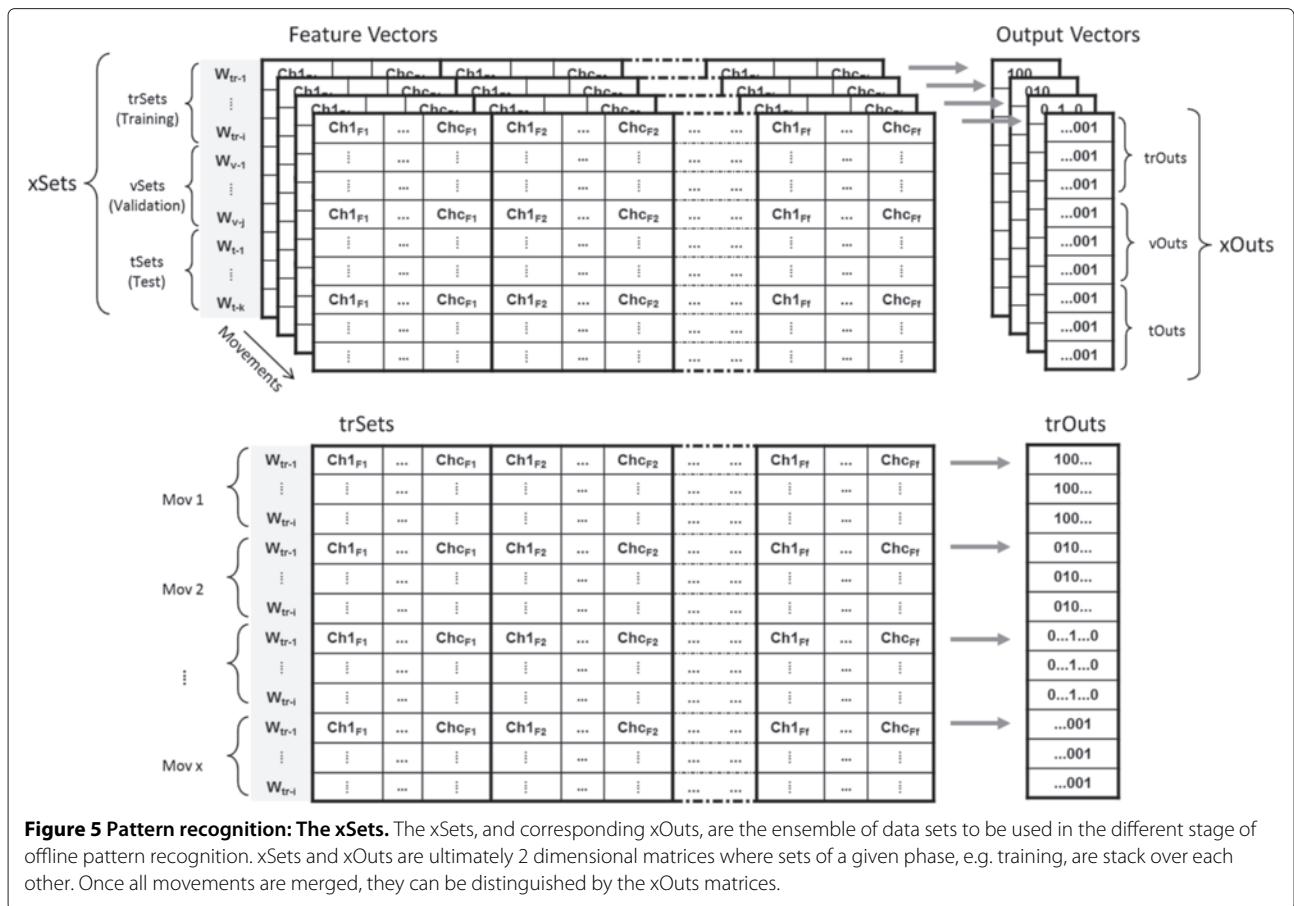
Feature Vectors

Output Vectors

xSets

trSets (Training)

$W_{tr-1}$
⋮
$W_{tr-i}$

vSets (Validation)

$W_{v-1}$
⋮
$W_{v-j}$

tSets (Test)

$W_{t-1}$
⋮
$W_{t-k}$

Movements

| $Ch1_{F1}$ | ... | $Chc_{F1}$ | $Ch1_{F2}$ | ... | $Chc_{F2}$ | ... | ... | $Ch1_{Ff}$ | ... | $Chc_{Ff}$ |
|---|---|---|---|---|---|---|---|---|---|---|
| ⋮ | ... | ⋮ | ⋮ | ... | ⋮ | ... | ... | ⋮ | ... | ⋮ |
| ⋮ | ... | ⋮ | ⋮ | ... | ⋮ | ... | ... | ⋮ | ... | ⋮ |
| $Ch1_{F1}$ | ... | $Chc_{F1}$ | $Ch1_{F2}$ | ... | $Chc_{F2}$ | ... | ... | $Ch1_{Ff}$ | ... | $Chc_{Ff}$ |
| ⋮ | ... | ⋮ | ⋮ | ... | ⋮ | ... | ... | ⋮ | ... | ⋮ |
| ⋮ | ... | ⋮ | ⋮ | ... | ⋮ | ... | ... | ⋮ | ... | ⋮ |
| $Ch1_{F1}$ | ... | $Chc_{F1}$ | $Ch1_{F2}$ | ... | $Chc_{F2}$ | ... | ... | $Ch1_{Ff}$ | ... | $Chc_{Ff}$ |
| ⋮ | ... | ⋮ | ⋮ | ... | ⋮ | ... | ... | ⋮ | ... | ⋮ |
| ⋮ | ... | ⋮ | ⋮ | ... | ⋮ | ... | ... | ⋮ | ... | ⋮ |

100
010
0..1..0
...001
...001
...001
...001
...001
...001
...001
...001
...001

trOuts
vOuts
tOuts
xOuts

trSets

trOuts

| | | | | | | | | | | | | | |
|---|---|---|---|---|---|---|---|---|---|---|---|---|---|
| Mov 1 | $W_{tr-1}$ | $Ch1_{F1}$ | ... | $Chc_{F1}$ | $Ch1_{F2}$ | ... | $Chc_{F2}$ | ... | ... | $Ch1_{Ff}$ | ... | $Chc_{Ff}$ | 100... |
| | ⋮ | ⋮ | ... | ⋮ | ⋮ | ... | ⋮ | ... | ... | ⋮ | ... | ⋮ | 100... |
| | $W_{tr-i}$ | ⋮ | ... | ⋮ | ⋮ | ... | ⋮ | ... | ... | ⋮ | ... | ⋮ | 100... |
| Mov 2 | $W_{tr-1}$ | $Ch1_{F1}$ | ... | $Chc_{F1}$ | $Ch1_{F2}$ | ... | $Chc_{F2}$ | ... | ... | $Ch1_{Ff}$ | ... | $Chc_{Ff}$ | 010... |
| | ⋮ | ⋮ | ... | ⋮ | ⋮ | ... | ⋮ | ... | ... | ⋮ | ... | ⋮ | 010... |
| | $W_{tr-i}$ | ⋮ | ... | ⋮ | ⋮ | ... | ⋮ | ... | ... | ⋮ | ... | ⋮ | 010... |
| ⋮ | $W_{tr-1}$ | $Ch1_{F1}$ | ... | $Chc_{F1}$ | $Ch1_{F2}$ | ... | $Chc_{F2}$ | ... | ... | $Ch1_{Ff}$ | ... | $Chc_{Ff}$ | 0...1...0 |
| | ⋮ | ⋮ | ... | ⋮ | ⋮ | ... | ⋮ | ... | ... | ⋮ | ... | ⋮ | 0...1...0 |
| | $W_{tr-i}$ | ⋮ | ... | ⋮ | ⋮ | ... | ⋮ | ... | ... | ⋮ | ... | ⋮ | 0...1...0 |
| Mov x | $W_{tr-1}$ | $Ch1_{F1}$ | ... | $Chc_{F1}$ | $Ch1_{F2}$ | ... | $Chc_{F2}$ | ... | ... | $Ch1_{Ff}$ | ... | $Chc_{Ff}$ | ...001 |
| | ⋮ | ⋮ | ... | ⋮ | ⋮ | ... | ⋮ | ... | ... | ⋮ | ... | ⋮ | ...001 |
| | $W_{tr-i}$ | ⋮ | ... | ⋮ | ⋮ | ... | ⋮ | ... | ... | ⋮ | ... | ⋮ | ...001 |

**Figure 5 Pattern recognition: The xSets.** The xSets, and corresponding xOuts, are the ensemble of data sets to be used in the different stage of offline pattern recognition. xSets and xOuts are ultimately 2 dimensional matrices where sets of a given phase, e.g. training, are stack over each other. Once all movements are merged, they can be distinguished by the xOuts matrices.